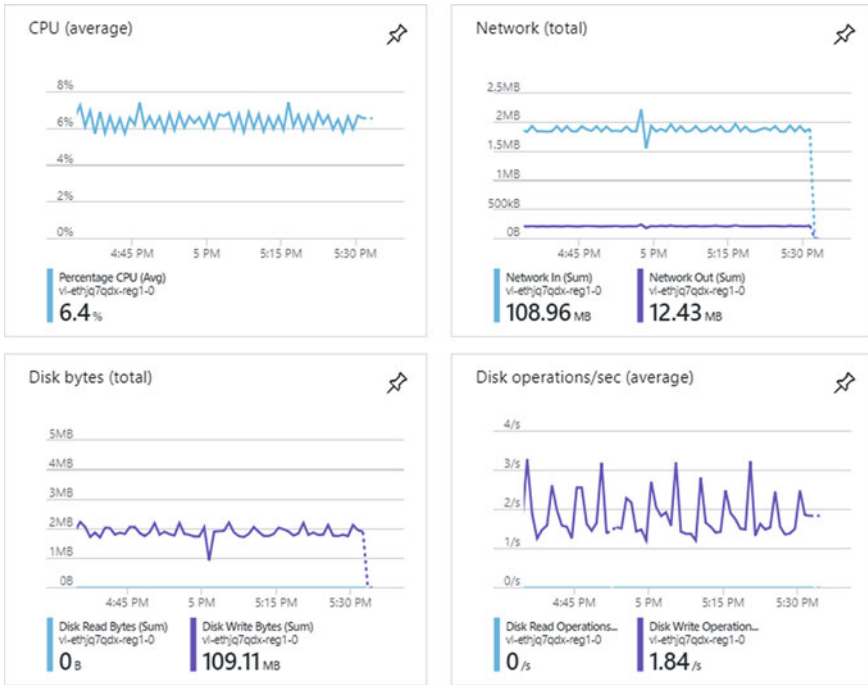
CPU (average)

8%
6%
4%
2%
0%
4:45 PM
5 PM
5:15 PM
5:30 PM

Percentage CPU (Avg)
vl-ethjq7qdx-reg1-0
6.4 %

Network (total)

2.5MB
2MB
1.5MB
1MB
500kB
0B
4:45 PM
5 PM
5:15 PM
5:30 PM

Network In (Sum)
vl-ethjq7qdx-reg1-0
108.96 MB

Network Out (Sum)
vl-ethjq7qdx-reg1-0
12.43 MB

Disk bytes (total)

5MB
4MB
3MB
2MB
1MB
0B
4:45 PM
5 PM
5:15 PM
5:30 PM

Disk Read Bytes (Sum)
vl-ethjq7qdx-reg1-0
0 B

Disk Write Bytes (Sum)
vl-ethjq7qdx-reg1-0
109.11 MB

Disk operations/sec (average)

4/s
3/s
2/s
1/s
0/s
4:45 PM
5 PM
5:15 PM
5:30 PM

Disk Read Operations...
vl-ethjq7qdx-reg1-0
0 /s

Disk Write Operation...
vl-ethjq7qdx-reg1-0
1.84 /s